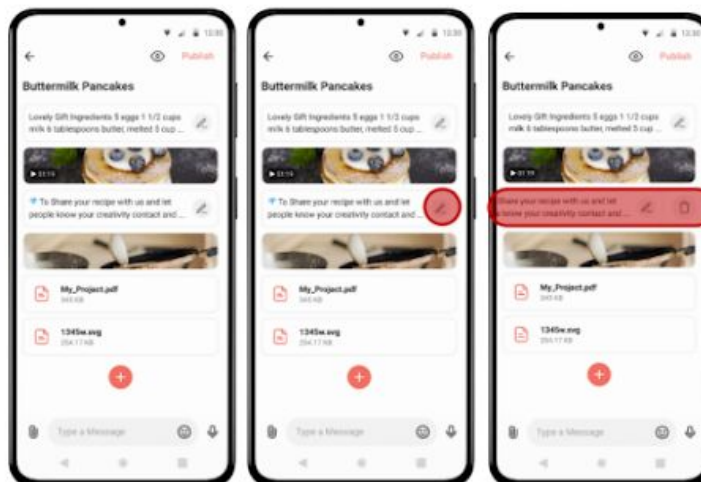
12:30

Publish

Buttermilk Pancakes

Lovely Gift Ingredients 5 eggs 1 1/2 cups milk 6 tablespoons butter, melted 5 cup ...

33:19

To Share your recipe with us and let people know your creativity contact and ...

My_Project.pdf
345 KB

1345w.svg
254.17 KB

Type a Message

12:30

Publish

Buttermilk Pancakes

Lovely Gift Ingredients 5 eggs 1 1/2 cups milk 6 tablespoons butter, melted 5 cup ...

33:19

To Share your recipe with us and let people know your creativity contact and ...

My_Project.pdf
345 KB

1345w.svg
254.17 KB

Type a Message

12:30

Publish

Buttermilk Pancakes

Lovely Gift Ingredients 5 eggs 1 1/2 cups milk 6 tablespoons butter, melted 5 cup ...

33:19

Share your recipe with us and let e know your creativity contact and ...

My_Project.pdf
345 KB

1345w.svg
254.17 KB

Type a Message